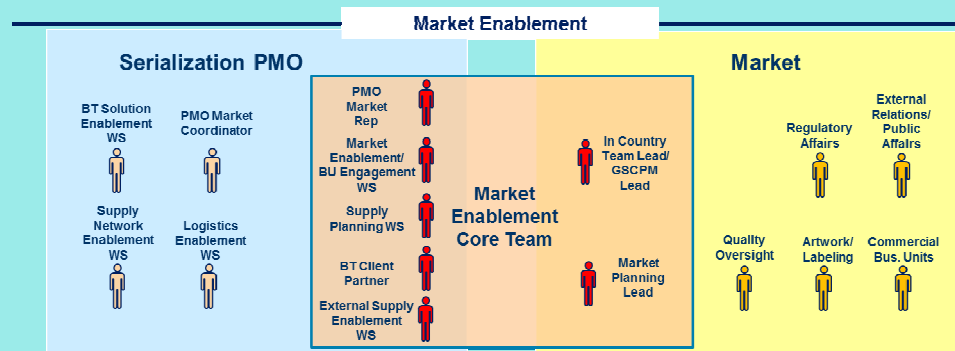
Market Enablement

Serialization PMO

BT Solution Enablement WS

PMO Market Coordinator

Supply Network Enablement WS

Logistics Enablement WS

PMO Market Rep

Market Enablement/ BU Engagement WS

Supply Planning WS

BT Client Partner

External Supply Enablement WS

Market Enablement Core Team

In Country Team Lead/ GSCPM Lead

Market Planning Lead

Market

Regulatory Affairs

External Relations/ Public Affairs

Quality Oversight

Artwork/ Labeling

Commercial Bus. Units